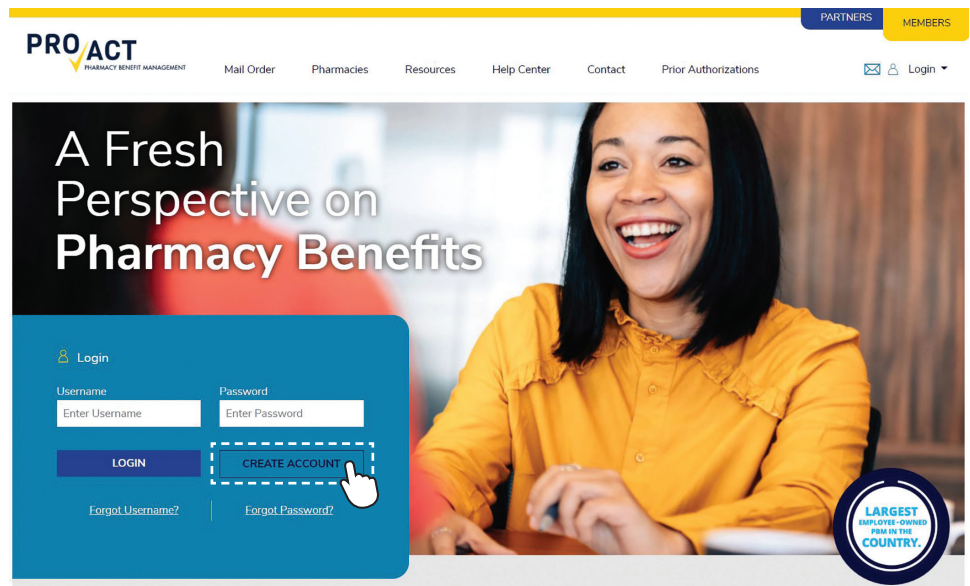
PARTNERS MEMBERS

PRO ACT
PHARMACY BENEFIT MANAGEMENT

Mail Order Pharmacies Resources Help Center Contact Prior Authorizations Login

A Fresh Perspective on **Pharmacy Benefits**

Login

Username
Enter Username

Password
Enter Password

LOGIN

CREATE ACCOUNT

Forgot Username?

Forgot Password?

LARGEST EMPLOYEE-OWNED PBM IN THE COUNTRY.